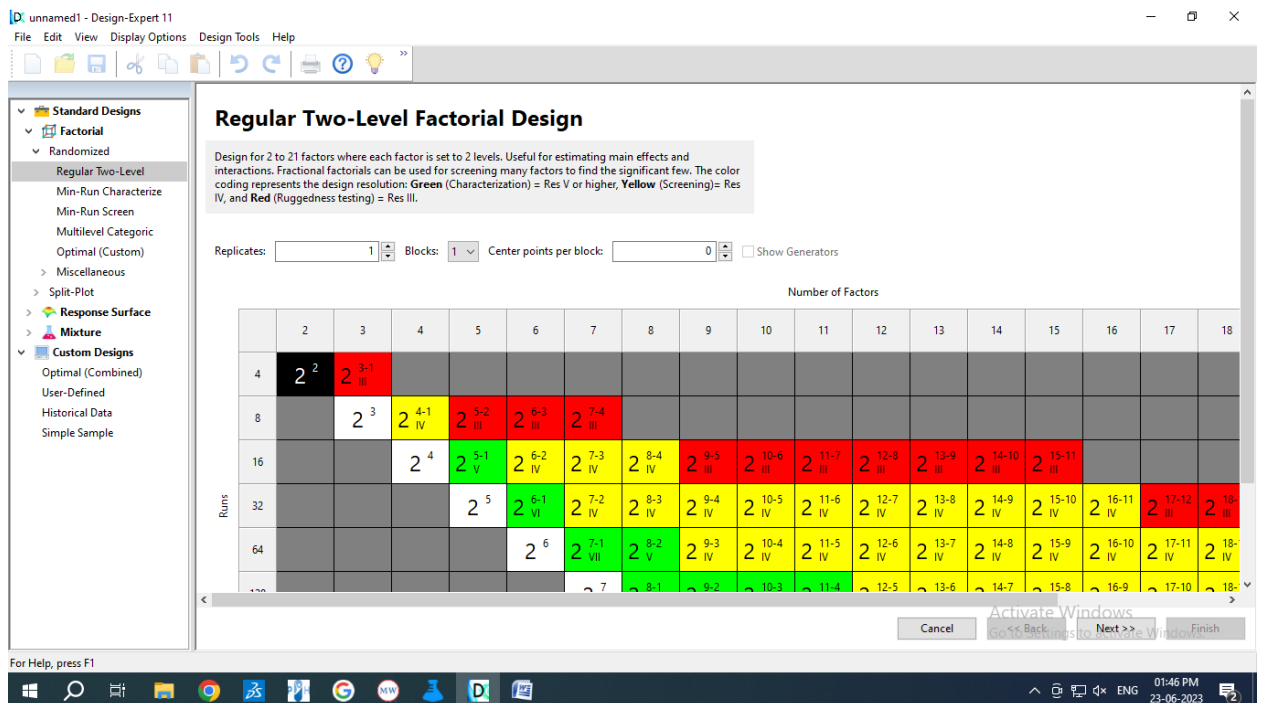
unnamed1 - Design-Expert 11

File Edit View Display Options Design Tools Help

Standard Designs
Factorial
Randomized
Regular Two-Level
Min-Run Characterize
Min-Run Screen
Multilevel Categoric
Optimal (Custom)
Miscellaneous
Split-Plot
Response Surface
Mixture
Custom Designs
Optimal (Combined)
User-Defined
Historical Data
Simple Sample

Regular Two-Level Factorial Design

Design for 2 to 21 factors where each factor is set to 2 levels. Useful for estimating main effects and interactions. Fractional factorials can be used for screening many factors to find the significant few. The color coding represents the design resolution: **Green** (Characterization) = Res V or higher, **Yellow** (Screening)= Res IV, and **Red** (Ruggedness testing) = Res III.

Replicates: 1 Blocks: 1 Center points per block: 0 Show Generators

Number of Factors

Runs

| | 2 | 3 | 4 | 5 | 6 | 7 | 8 | 9 | 10 | 11 | 12 | 13 | 14 | 15 | 16 | 17 | 18 |
|---|---|---|---|---|---|---|---|---|---|---|---|---|---|---|---|---|---|
| 4 | $2^2$ | $2^{3-1}_{III}$ | | | | | | | | | | | | | | | |
| 8 | | $2^3$ | $2^{4-1}_{IV}$ | $2^{5-2}_{III}$ | $2^{6-3}_{III}$ | $2^{7-4}_{III}$ | | | | | | | | | | | |
| 16 | | | $2^4$ | $2^{5-1}_{V}$ | $2^{6-2}_{IV}$ | $2^{7-3}_{IV}$ | $2^{8-4}_{IV}$ | $2^{9-5}_{III}$ | $2^{10-6}_{III}$ | $2^{11-7}_{III}$ | $2^{12-8}_{III}$ | $2^{13-9}_{III}$ | $2^{14-10}_{III}$ | $2^{15-11}_{III}$ | | | |
| 32 | | | | $2^5$ | $2^{6-1}_{VI}$ | $2^{7-2}_{IV}$ | $2^{8-3}_{IV}$ | $2^{9-4}_{IV}$ | $2^{10-5}_{IV}$ | $2^{11-6}_{IV}$ | $2^{12-7}_{IV}$ | $2^{13-8}_{IV}$ | $2^{14-9}_{IV}$ | $2^{15-10}_{IV}$ | $2^{16-11}_{IV}$ | $2^{17-12}_{III}$ | $2^{18-}_{III}$ |
| 64 | | | | | $2^6$ | $2^{7-1}_{VII}$ | $2^{8-2}_{V}$ | $2^{9-3}_{IV}$ | $2^{10-4}_{IV}$ | $2^{11-5}_{IV}$ | $2^{12-6}_{IV}$ | $2^{13-7}_{IV}$ | $2^{14-8}_{IV}$ | $2^{15-9}_{IV}$ | $2^{16-10}_{IV}$ | $2^{17-11}_{IV}$ | $2^{18-}_{IV}$ |
| 128 | | | | | | $2^7$ | $2^{8-1}$ | $2^{9-2}$ | $2^{10-3}$ | $2^{11-4}$ | $2^{12-5}$ | $2^{13-6}$ | $2^{14-7}$ | $2^{15-8}$ | $2^{16-9}$ | $2^{17-10}$ | $2^{18-}$ |

Activate Windows
Go to Settings to activate Windows.

Cancel << Back Next >> Finish

For Help, press F1

ENG 01:46 PM 23-06-2023